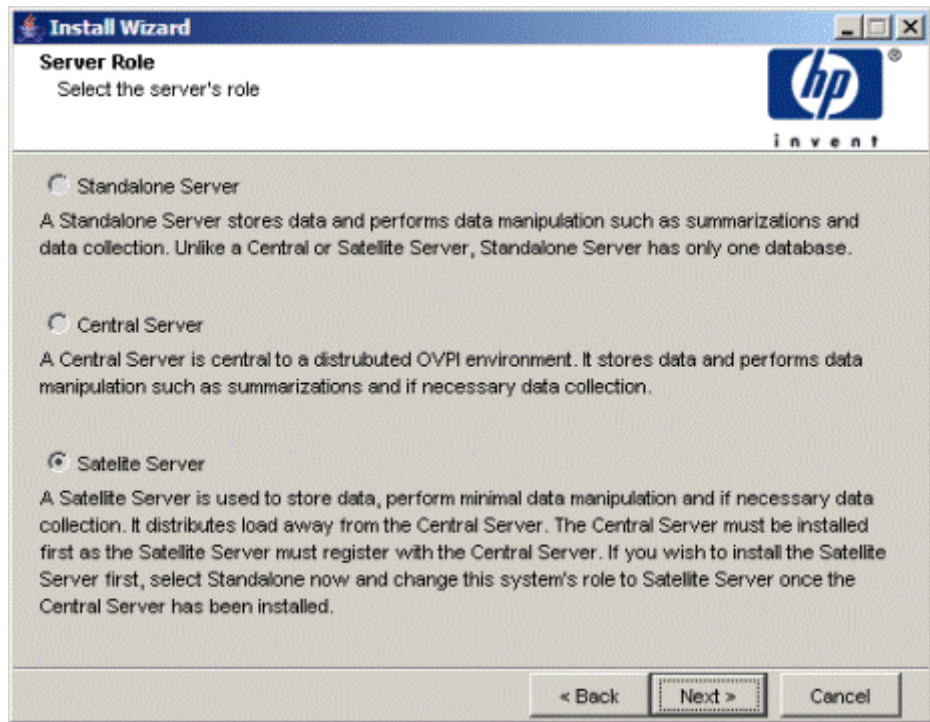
Install Wizard

Server Role
Select the server's role

hp
invent

Standalone Server
A Standalone Server stores data and performs data manipulation such as summarizations and data collection. Unlike a Central or Satellite Server, Standalone Server has only one database.

Central Server
A Central Server is central to a distrubuted OVPI environment. It stores data and performs data manipulation such as summarizations and if necessary data collection.

Satelite Server
A Satellite Server is used to store data, perform minimal data manipulation and if necessary data collection. It distributes load away from the Central Server. The Central Server must be installed first as the Satellite Server must register with the Central Server. If you wish to install the Satellite Server first, select Standalone now and change this system's role to Satellite Server once the Central Server has been installed.

< Back
Next >
Cancel